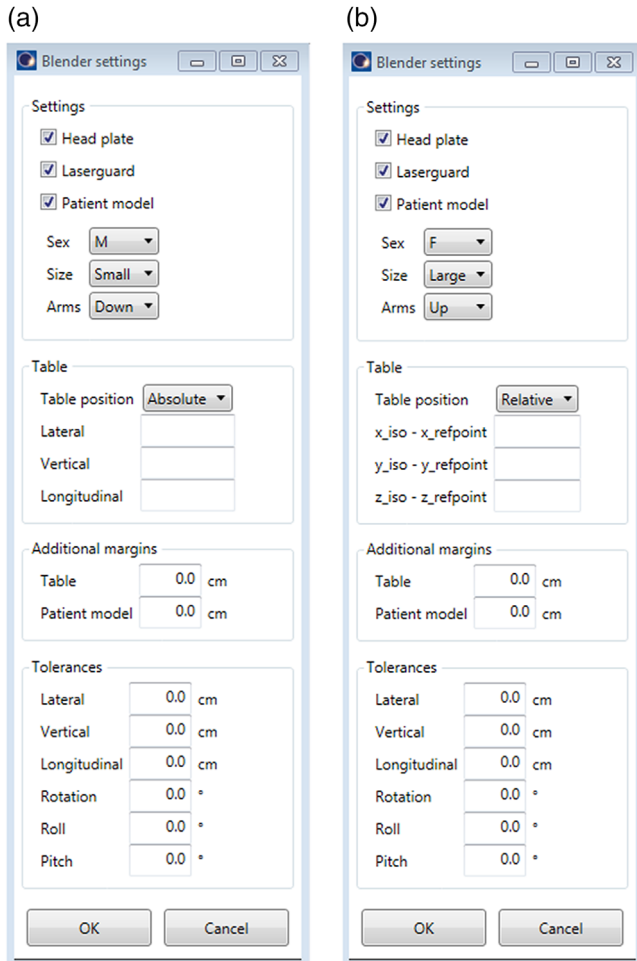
(a)

Blender settings

Settings

Head plate

Laserguard

Patient model

Sex M

Size Small

Arms Down

Table

Table position Absolute

Lateral

Vertical

Longitudinal

Additional margins

Table 0.0 cm

Patient model 0.0 cm

Tolerances

Lateral 0.0 cm

Vertical 0.0 cm

Longitudinal 0.0 cm

Rotation 0.0 °

Roll 0.0 °

Pitch 0.0 °

OK Cancel

(b)

Blender settings

Settings

Head plate

Laserguard

Patient model

Sex F

Size Large

Arms Up

Table

Table position Relative

x_iso - x_refpoint

y_iso - y_refpoint

z_iso - z_refpoint

Additional margins

Table 0.0 cm

Patient model 0.0 cm

Tolerances

Lateral 0.0 cm

Vertical 0.0 cm

Longitudinal 0.0 cm

Rotation 0.0 °

Roll 0.0 °

Pitch 0.0 °

OK Cancel